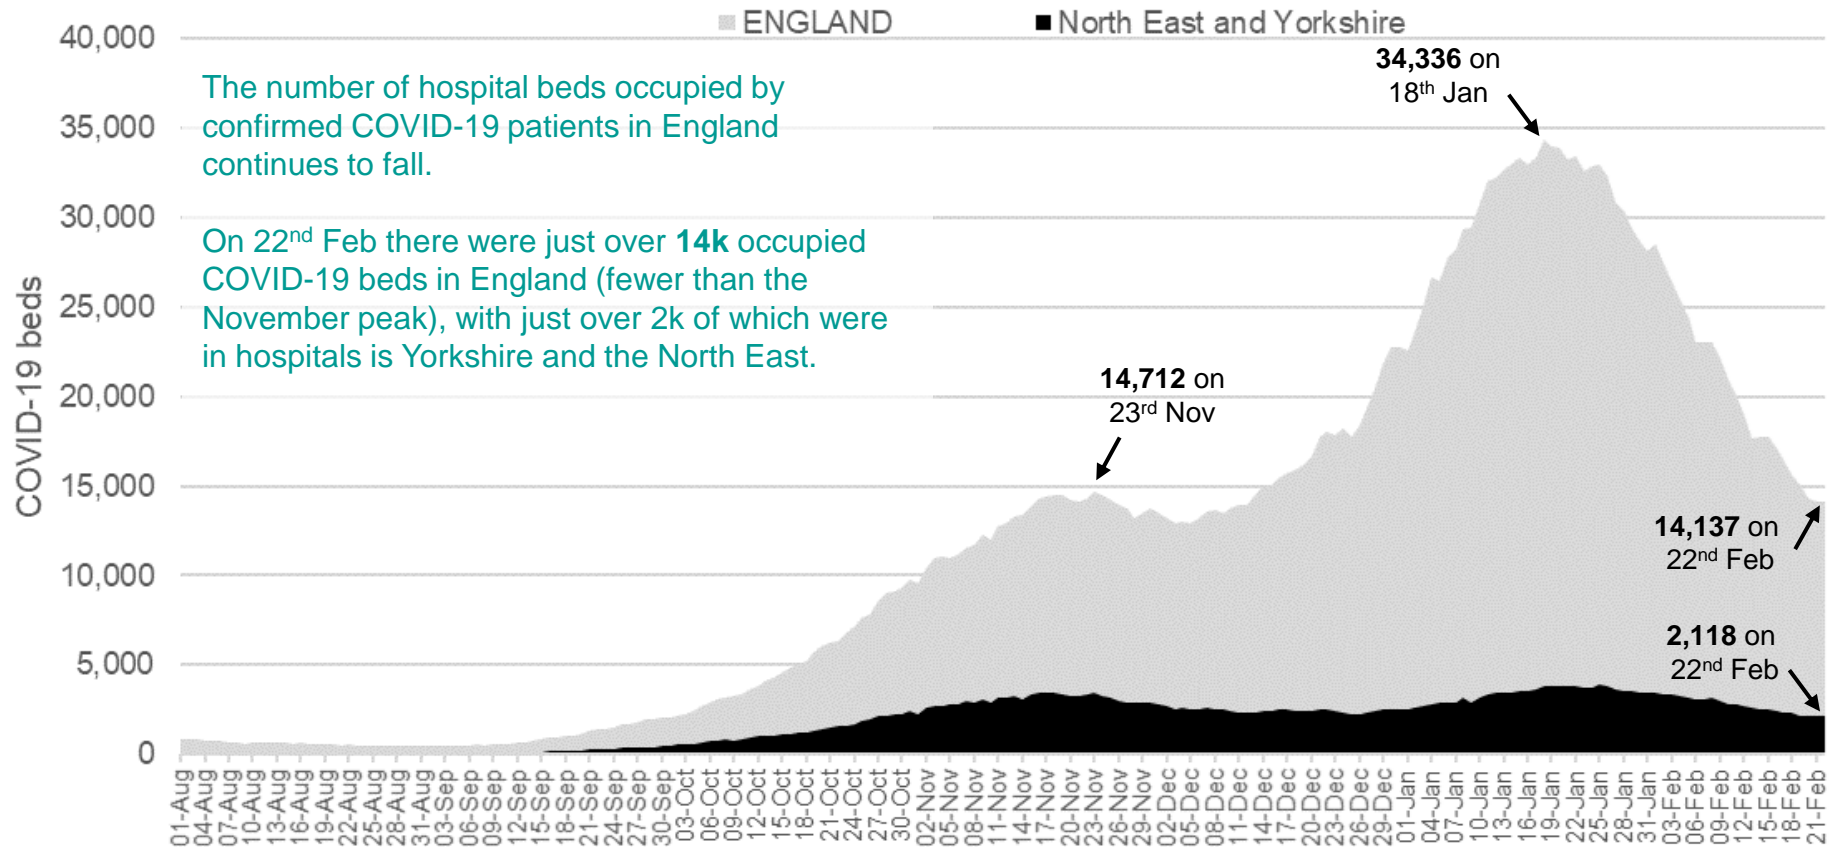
ENGLAND ■ North East and Yorkshire

40,000
35,000
30,000
25,000
20,000
15,000
10,000
5,000
0

COVID-19 beds

The number of hospital beds occupied by confirmed COVID-19 patients in England continues to fall.

On 22$^{nd}$ Feb there were just over **14k** occupied COVID-19 beds in England (fewer than the November peak), with just over 2k of which were in hospitals is Yorkshire and the North East.

**34,336** on 18$^{th}$ Jan

**14,712** on 23$^{rd}$ Nov

**14,137** on 22$^{nd}$ Feb

**2,118** on 22$^{nd}$ Feb

01-Aug 04-Aug 07-Aug 10-Aug 13-Aug 16-Aug 19-Aug 22-Aug 25-Aug 28-Aug 31-Aug 03-Sep 06-Sep 09-Sep 12-Sep 15-Sep 18-Sep 21-Sep 24-Sep 27-Sep 30-Sep 03-Oct 06-Oct 09-Oct 12-Oct 15-Oct 18-Oct 21-Oct 24-Oct 27-Oct 30-Oct 02-Nov 05-Nov 08-Nov 11-Nov 14-Nov 17-Nov 20-Nov 23-Nov 26-Nov 29-Nov 02-Dec 05-Dec 08-Dec 11-Dec 14-Dec 17-Dec 20-Dec 23-Dec 26-Dec 29-Dec 01-Jan 04-Jan 07-Jan 10-Jan 13-Jan 16-Jan 19-Jan 22-Jan 25-Jan 28-Jan 31-Jan 03-Feb 06-Feb 09-Feb 12-Feb 15-Feb 18-Feb 21-Feb